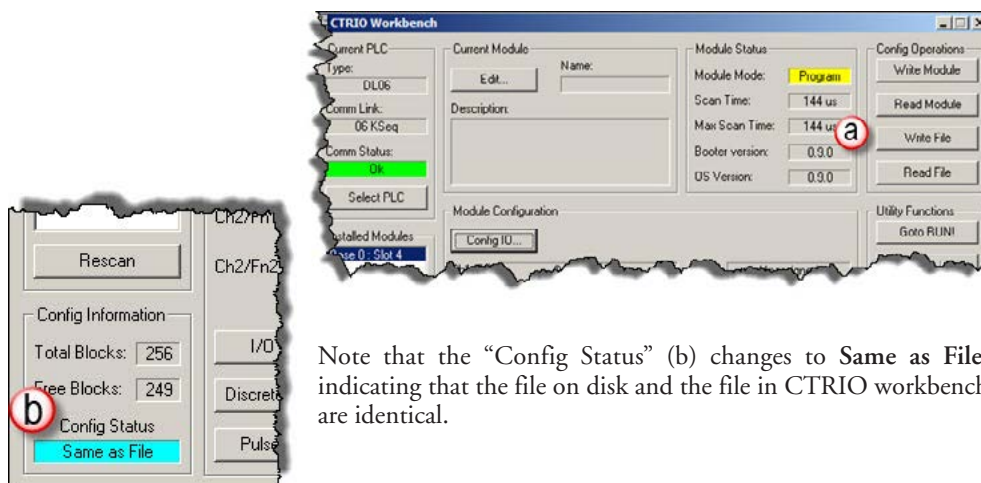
CTRIO Workbench

Current PLC
Type:
DL06
Comm Link:
06 KSeq
Comm Status:
Ok
Select PLC

Current Module
Edit...
Name:
Description:

Module Status
Module Mode: Program
Scan Time: 144 us
Max Scan Time: 144 us
Booter version: 0.9.0
OS Version: 0.9.0

a

Config Operations
Write Module
Read Module
Write File
Read File

Installed Modules
Base 0 : Slot 4

Module Configuration
Config IO...

Utility Functions
Goto RUN!

Rescan
Ch2/Fn
Ch2/Fn2
Config Information
Total Blocks: 256
Free Blocks: 249
b
Config Status
Same as File
I/O
Discrete
Pulse

Note that the "Config Status" (b) changes to Same as File indicating that the file on disk and the file in CTRIO workbench are identical.